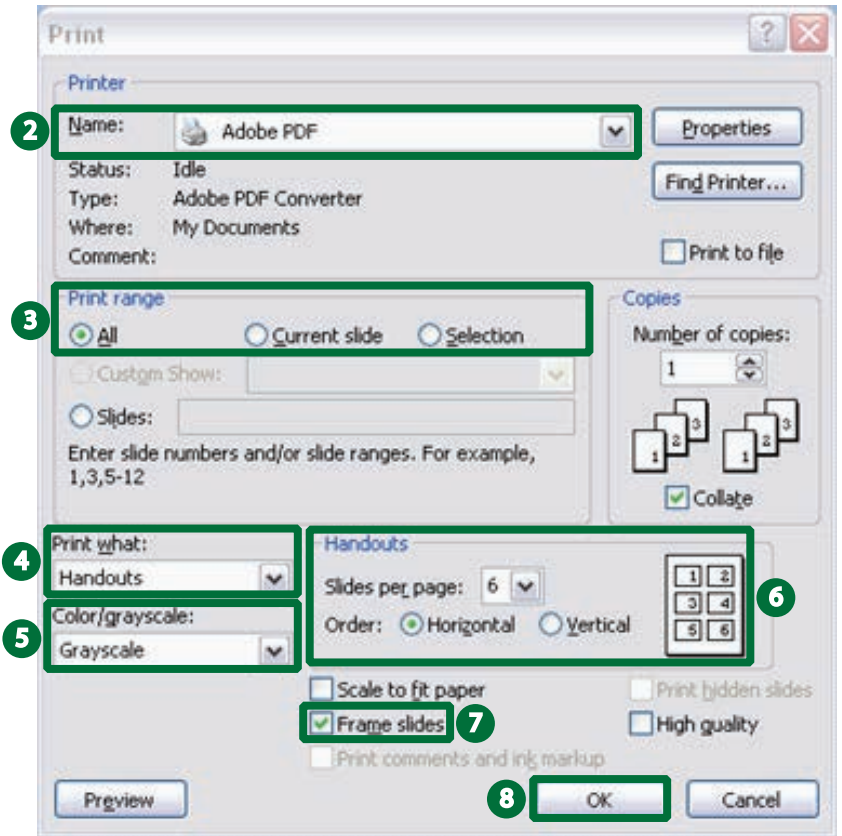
Print

?

Printer

2

Name: Adobe PDF

Properties

Status: Idle

Type: Adobe PDF Converter

Where: My Documents

Comment:

Find Printer...

Print to file

3

Print range

All

Current slide

Selection

Custom Show:

Slides:

Enter slide numbers and/or slide ranges. For example, 1,3,5-12

Copies

Number of copies:

1

1 2 3

1 2 3

Collate

4

Print what:

Handouts

5

Color/grayscale:

Grayscale

Handouts

Slides per page: 6

Order: Horizontal Vertical

1 2
3 4
5 6

6

Scale to fit paper

Frame slides

7

Print comments and ink markup

Print hidden slides

High quality

Preview

8

OK

Cancel